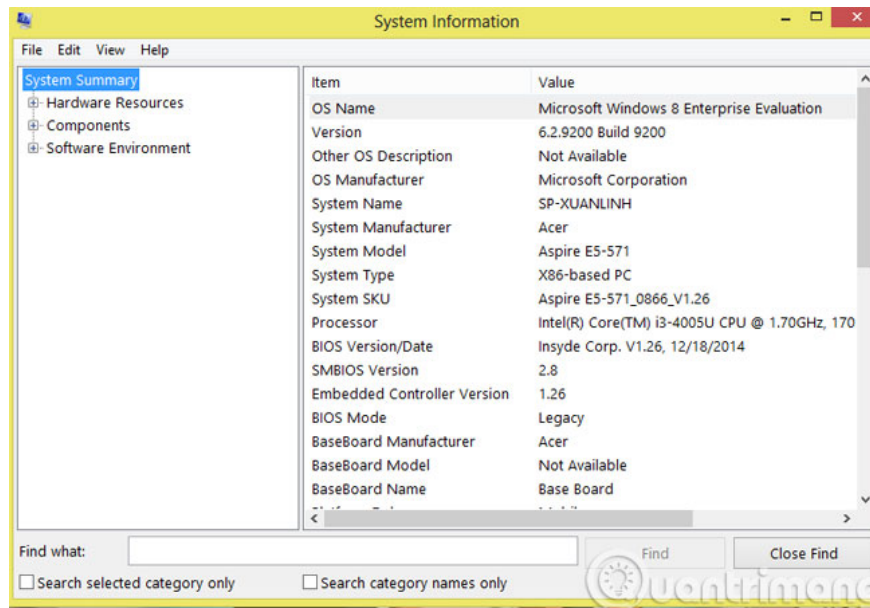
System Information

File Edit View Help

System Summary
Hardware Resources
Components
Software Environment

| Item | Value |
|---|---|
| OS Name | Microsoft Windows 8 Enterprise Evaluation |
| Version | 6.2.9200 Build 9200 |
| Other OS Description | Not Available |
| OS Manufacturer | Microsoft Corporation |
| System Name | SP-XUANLINH |
| System Manufacturer | Acer |
| System Model | Aspire E5-571 |
| System Type | X86-based PC |
| System SKU | Aspire E5-571_0866_V1.26 |
| Processor | Intel(R) Core(TM) i3-4005U CPU @ 1.70GHz, 170 |
| BIOS Version/Date | Insyde Corp. V1.26, 12/18/2014 |
| SMBIOS Version | 2.8 |
| Embedded Controller Version | 1.26 |
| BIOS Mode | Legacy |
| BaseBoard Manufacturer | Acer |
| BaseBoard Model | Not Available |
| BaseBoard Name | Base Board |
| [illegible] | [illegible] |

Find what:
Find
Close Find
Search selected category only
Search category names only

Quantrimang